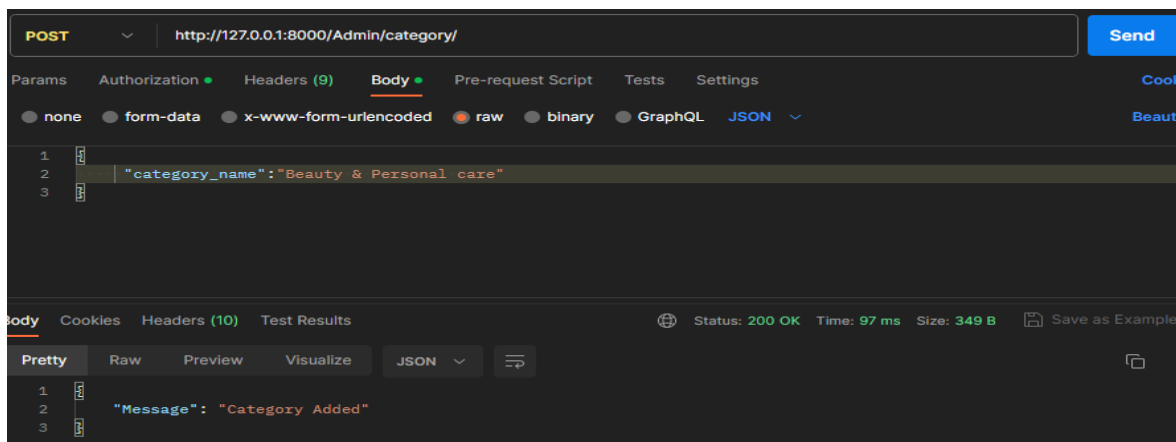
POST http://127.0.0.1:8000/Admin/category/

Send

Params Authorization Headers (9) Body Pre-request Script Tests Settings

Cook

none form-data x-www-form-urlencoded raw binary GraphQL JSON

Beaut

1 {
2 "category_name":"Beauty & Personal care"
3 }

Body Cookies Headers (10) Test Results

Status: 200 OK Time: 97 ms Size: 349 B

Save as Example

Pretty Raw Preview Visualize JSON

1 {
2 "Message": "Category Added"
3 }